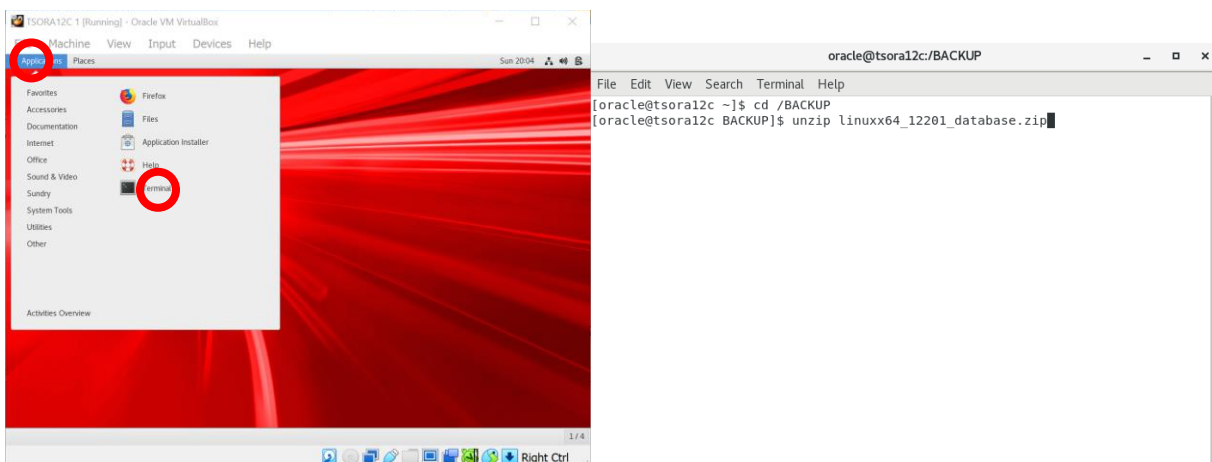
TSORA12C 1 [Running] - Oracle VM VirtualBox

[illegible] Machine View Input Devices Help

Applic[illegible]ns Places

Sun 20:04

Favorites
Accessories
Documentation
Internet
Office
Sound & Video
Sundry
System Tools
Utilities
Other

Firefox
Files
Application Installer
Help
Terminal

Activities Overview

1 / 4

Right Ctrl

oracle@tsora12c:/BACKUP

File Edit View Search Terminal Help

[oracle@tsora12c ~]$ cd /BACKUP
[oracle@tsora12c BACKUP]$ unzip linuxx64_12201_database.zip